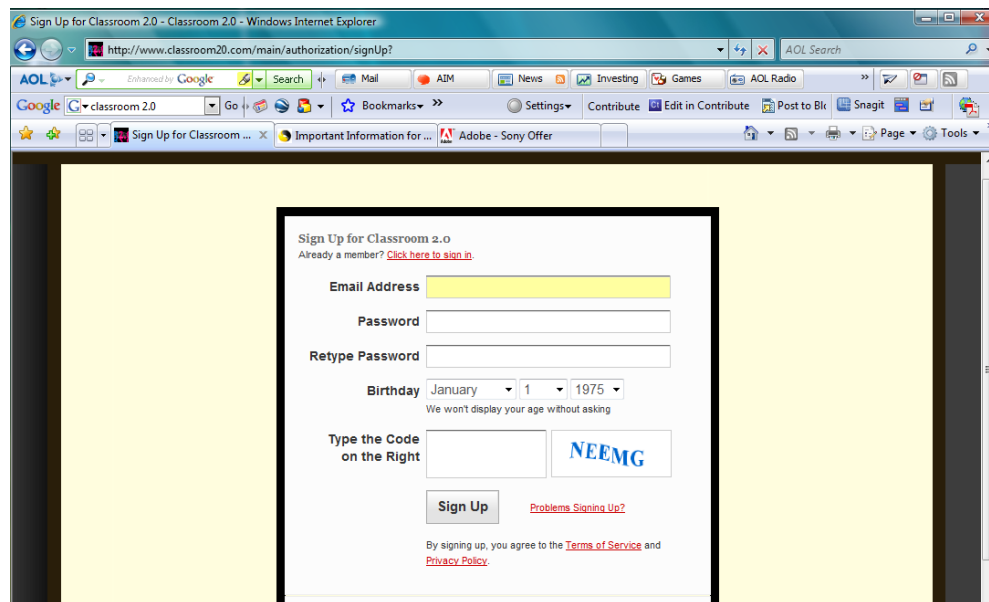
Sign Up for Classroom 2.0 - Classroom 2.0 - Windows Internet Explorer

http://www.classroom20.com/main/authorization/signUp?

AOL Search

AOL Enhanced by Google Search Mail AIM News Investing Games AOL Radio

Google classroom 2.0 Go Bookmarks Settings Contribute Edit in Contribute Post to Bl Snagit

Sign Up for Classroom ... Important Information for ... Adobe - Sony Offer

Page Tools

Sign Up for Classroom 2.0
Already a member? Click here to sign in.

Email Address

Password

Retype Password

Birthday January 1 1975
We won't display your age without asking

Type the Code on the Right NEEMG

Sign Up Problems Signing Up?

By signing up, you agree to the Terms of Service and Privacy Policy.